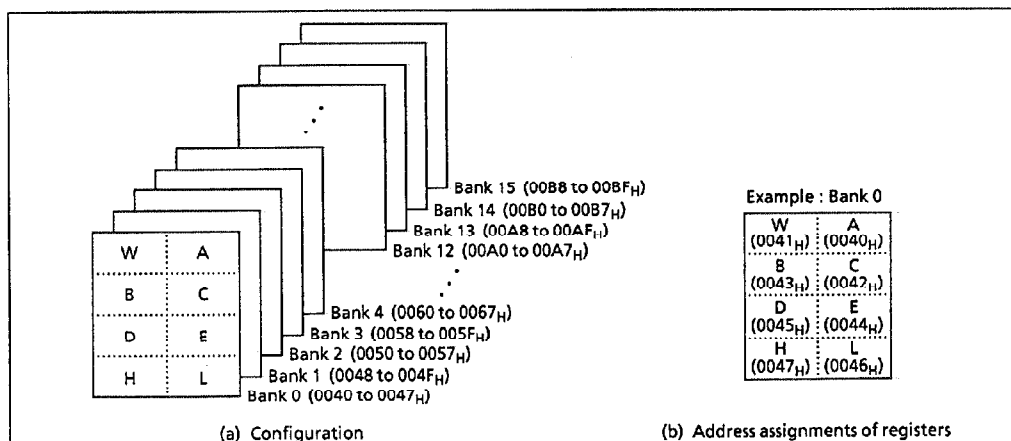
| W | A |
|---|---|
| B | C |
| D | E |
| H | L |

Bank 15 (00B8 to 00BF$_H$)
Bank 14 (00B0 to 00B7$_H$)
Bank 13 (00A8 to 00AF$_H$)
Bank 12 (00A0 to 00A7$_H$)
Bank 4 (0060 to 0067$_H$)
Bank 3 (0058 to 005F$_H$)
Bank 2 (0050 to 0057$_H$)
Bank 1 (0048 to 004F$_H$)
Bank 0 (0040 to 0047$_H$)

(a) Configuration

Example : Bank 0

| W (0041$_H$) | A (0040$_H$) |
|---|---|
| B (0043$_H$) | C (0042$_H$) |
| D (0045$_H$) | E (0044$_H$) |
| H (0047$_H$) | L (0046$_H$) |

(b) Address assignments of registers